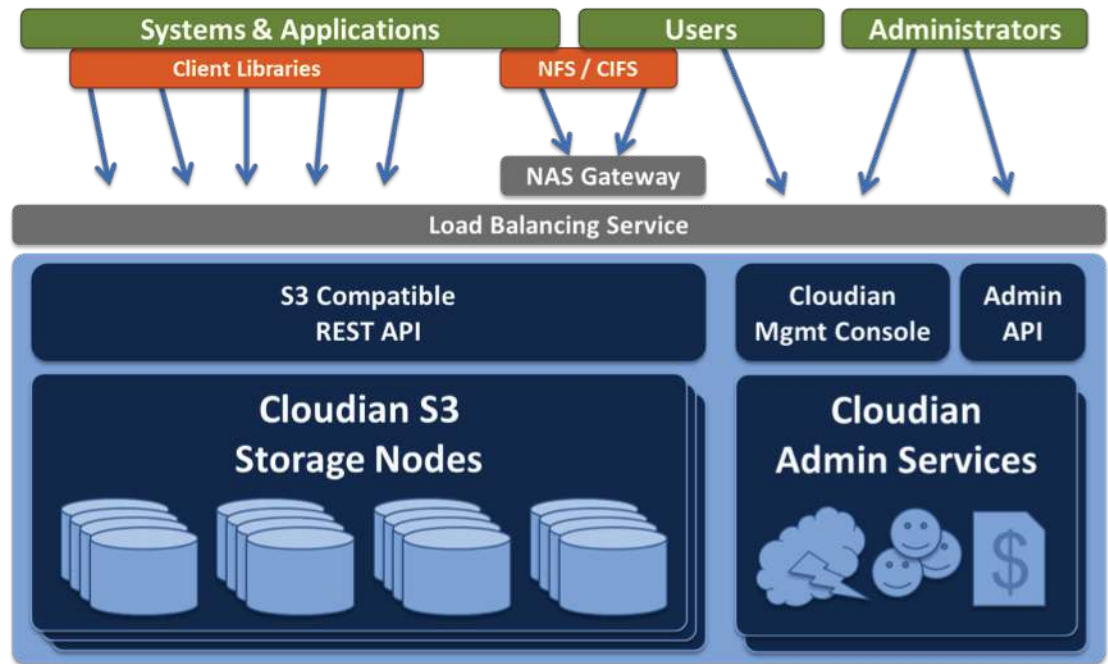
Systems & Applications

Users

Administrators

Client Libraries

NFS / CIFS

NAS Gateway

Load Balancing Service

S3 Compatible REST API

Cloudian Mgmt Console

Admin API

Cloudian S3 Storage Nodes

Cloudian Admin Services

$